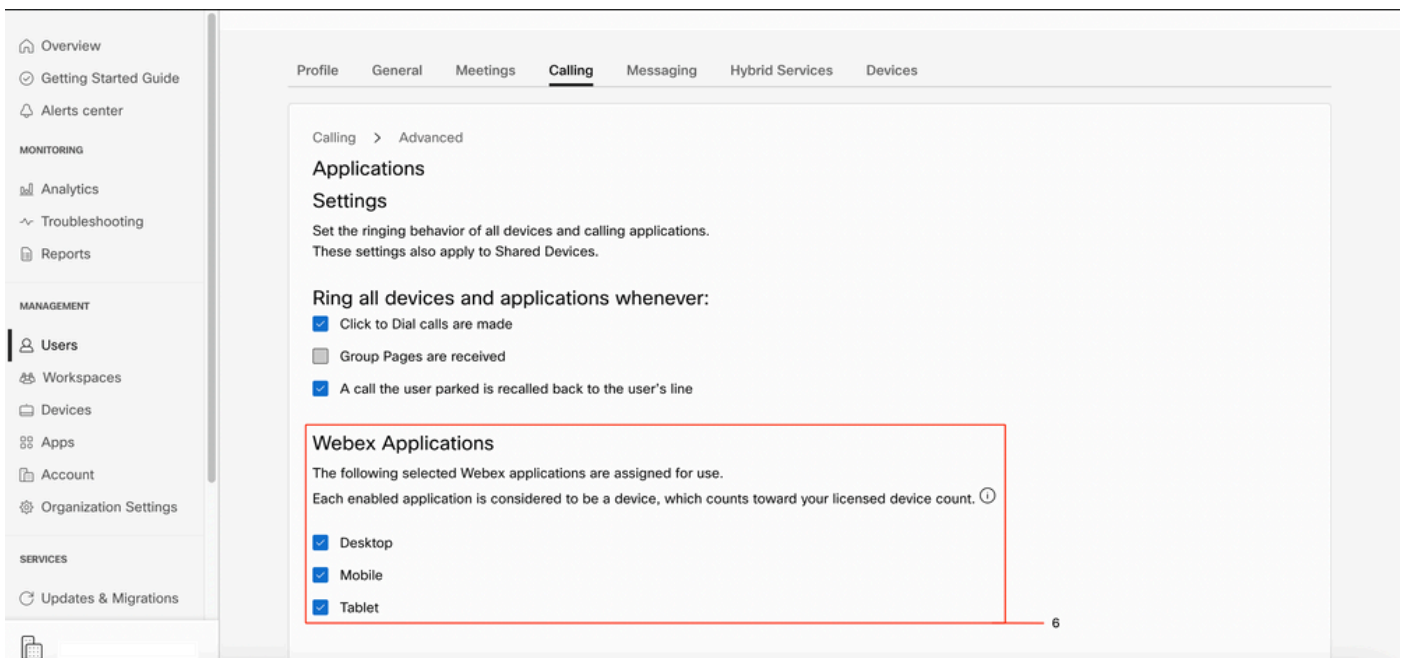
Overview
Getting Started Guide
Alerts center

MONITORING

Analytics
Troubleshooting
Reports

MANAGEMENT

Users
Workspaces
Devices
Apps
Account
Organization Settings

SERVICES

Updates & Migrations

Profile General Meetings Calling Messaging Hybrid Services Devices

Calling > Advanced

Applications

Settings

Set the ringing behavior of all devices and calling applications.
These settings also apply to Shared Devices.

Ring all devices and applications whenever:

Click to Dial calls are made

Group Pages are received

A call the user parked is recalled back to the user's line

Webex Applications

The following selected Webex applications are assigned for use.
Each enabled application is considered to be a device, which counts toward your licensed device count.

Desktop

Mobile

Tablet

6